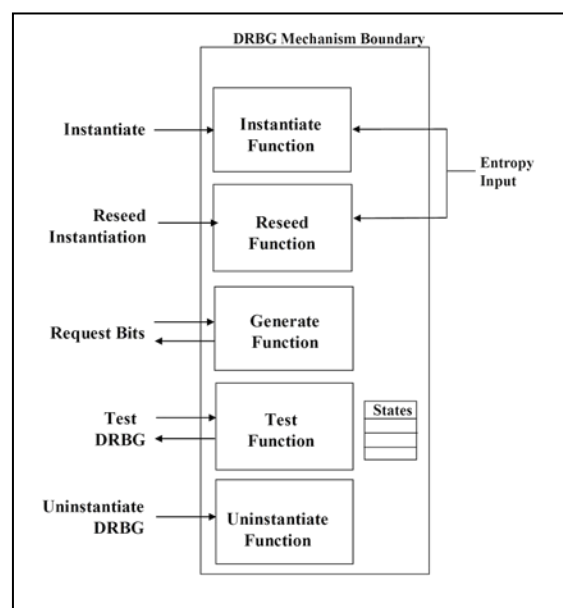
DRBG Mechanism Boundary

Instantiate

Instantiate Function

Entropy Input

Reseed Instantiation

Reseed Function

Request Bits

Generate Function

Test DRBG

Test Function

States

Uninstantiate DRBG

Uninstantiate Function